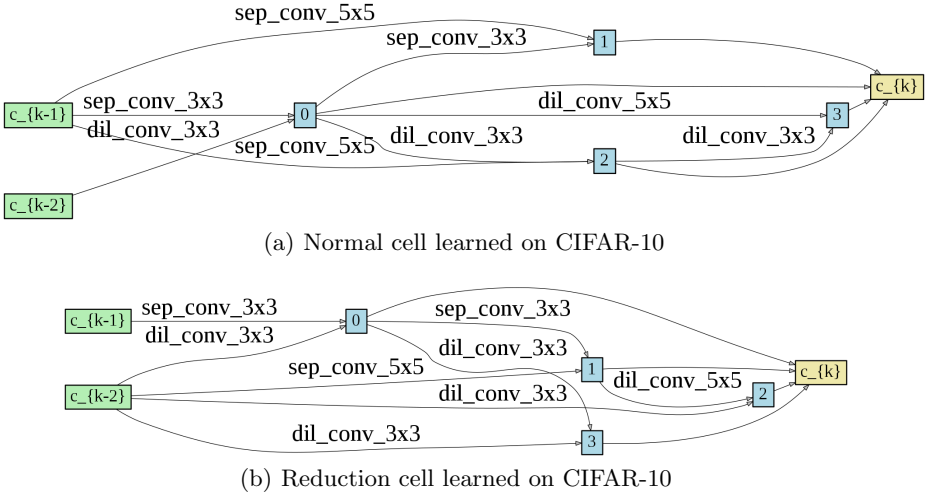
sep_conv_5x5
sep_conv_3x3
1
c_{k}
c_{k-1}
sep_conv_3x3
0
dil_conv_5x5
dil_conv_3x3
3
dil_conv_3x3
dil_conv_3x3
sep_conv_5x5
2
c_{k-2}

(a) Normal cell learned on CIFAR-10

sep_conv_3x3
c_{k-1}
0
sep_conv_3x3
dil_conv_3x3
dil_conv_3x3
sep_conv_5x5
1
c_{k}
dil_conv_5x5
c_{k-2}
dil_conv_3x3
2
dil_conv_3x3
3

(b) Reduction cell learned on CIFAR-10